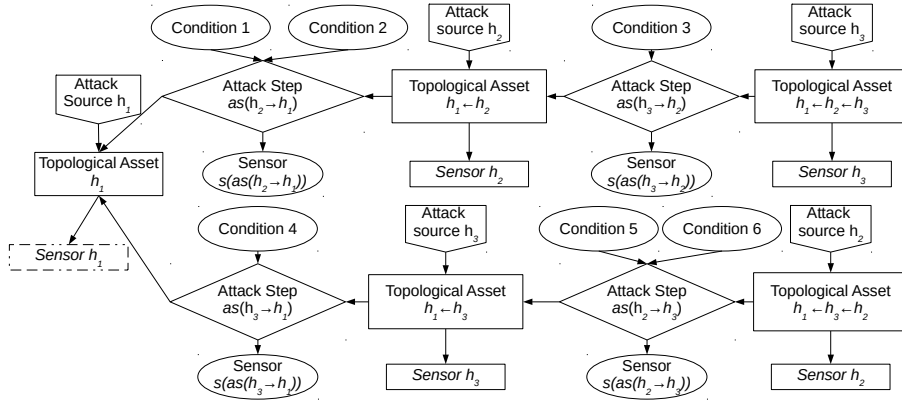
Condition 1

Condition 2

Attack source $h_2$

Condition 3

Attack source $h_3$

Attack Source $h_1$

Attack Step $as(h_2 \rightarrow h_1)$

Topological Asset $h_1 \leftarrow h_2$

Attack Step $as(h_3 \rightarrow h_2)$

Topological Asset $h_1 \leftarrow h_2 \leftarrow h_3$

Topological Asset $h_1$

Sensor $s(as(h_2 \rightarrow h_1))$

Sensor $h_2$

Sensor $s(as(h_3 \rightarrow h_2))$

Sensor $h_3$

Sensor $h_1$

Condition 4

Attack source $h_3$

Condition 5

Condition 6

Attack source $h_2$

Attack Step $as(h_3 \rightarrow h_1)$

Topological Asset $h_1 \leftarrow h_3$

Attack Step $as(h_2 \rightarrow h_3)$

Topological Asset $h_1 \leftarrow h_3 \leftarrow h_2$

Sensor $s(as(h_3 \rightarrow h_1))$

Sensor $h_3$

Sensor $s(as(h_2 \rightarrow h_3))$

Sensor $h_2$